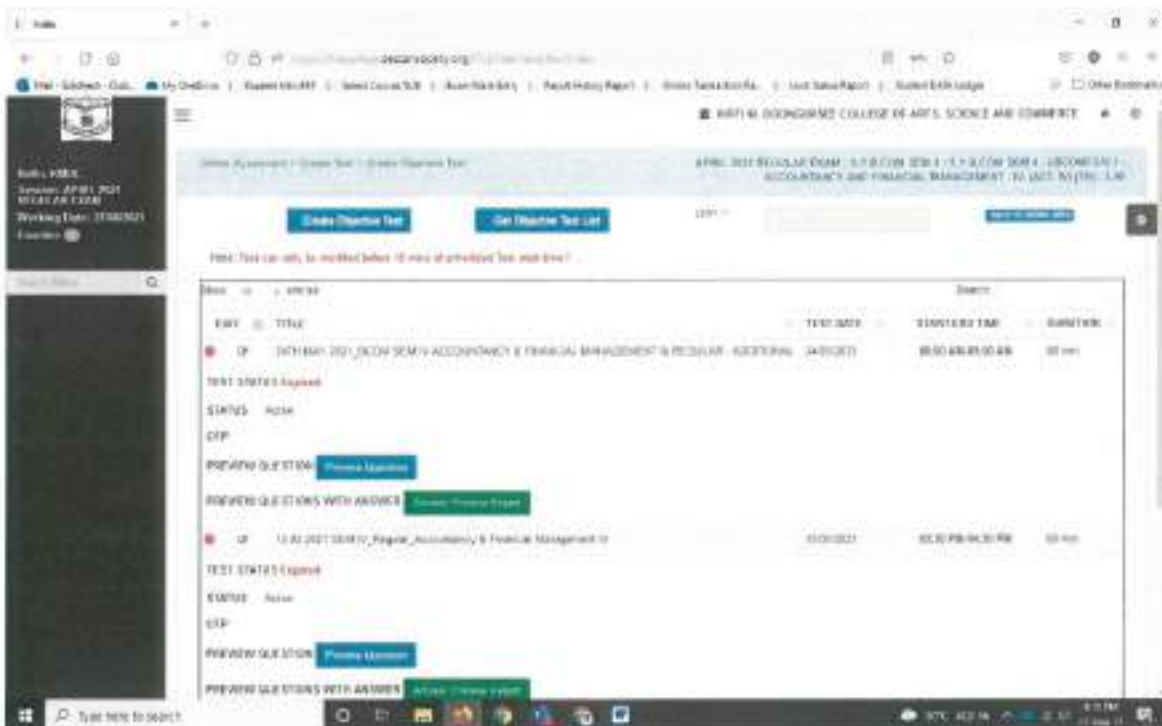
Create Objective Test

Get Objective Test List

OTP

Note: Test can only be modified before 15 mins of scheduled Test start time !

Show 10 entries

Search:

| EDIT | TITLE | TEST DATE | START-END TIME | DURATION |
|---|---|---|---|---|
| | 24TH MAY 2021_BCOM SEM IV ACCOUNTANCY & FINANCIAL MANAGEMENT III REGULAR - ADDITIONAL | 24/05/2021 | 08:00 AM-09:00 AM | 60 min |

TEST STATUS Expired

STATUS Active

OTP

PREVIEW QUESTION Preview Question

PREVIEW QUESTIONS WITH ANSWER

| EDIT | TITLE | TEST DATE | START-END TIME | DURATION |
|---|---|---|---|---|
| | 13.05.2021 SEM IV_Regular_Accountancy & Financial Management III | 13/05/2021 | 03:30 PM-04:30 PM | 60 min |

TEST STATUS Expired

STATUS Active

OTP

PREVIEW QUESTION Preview Question

PREVIEW QUESTIONS WITH ANSWER

Type here to search